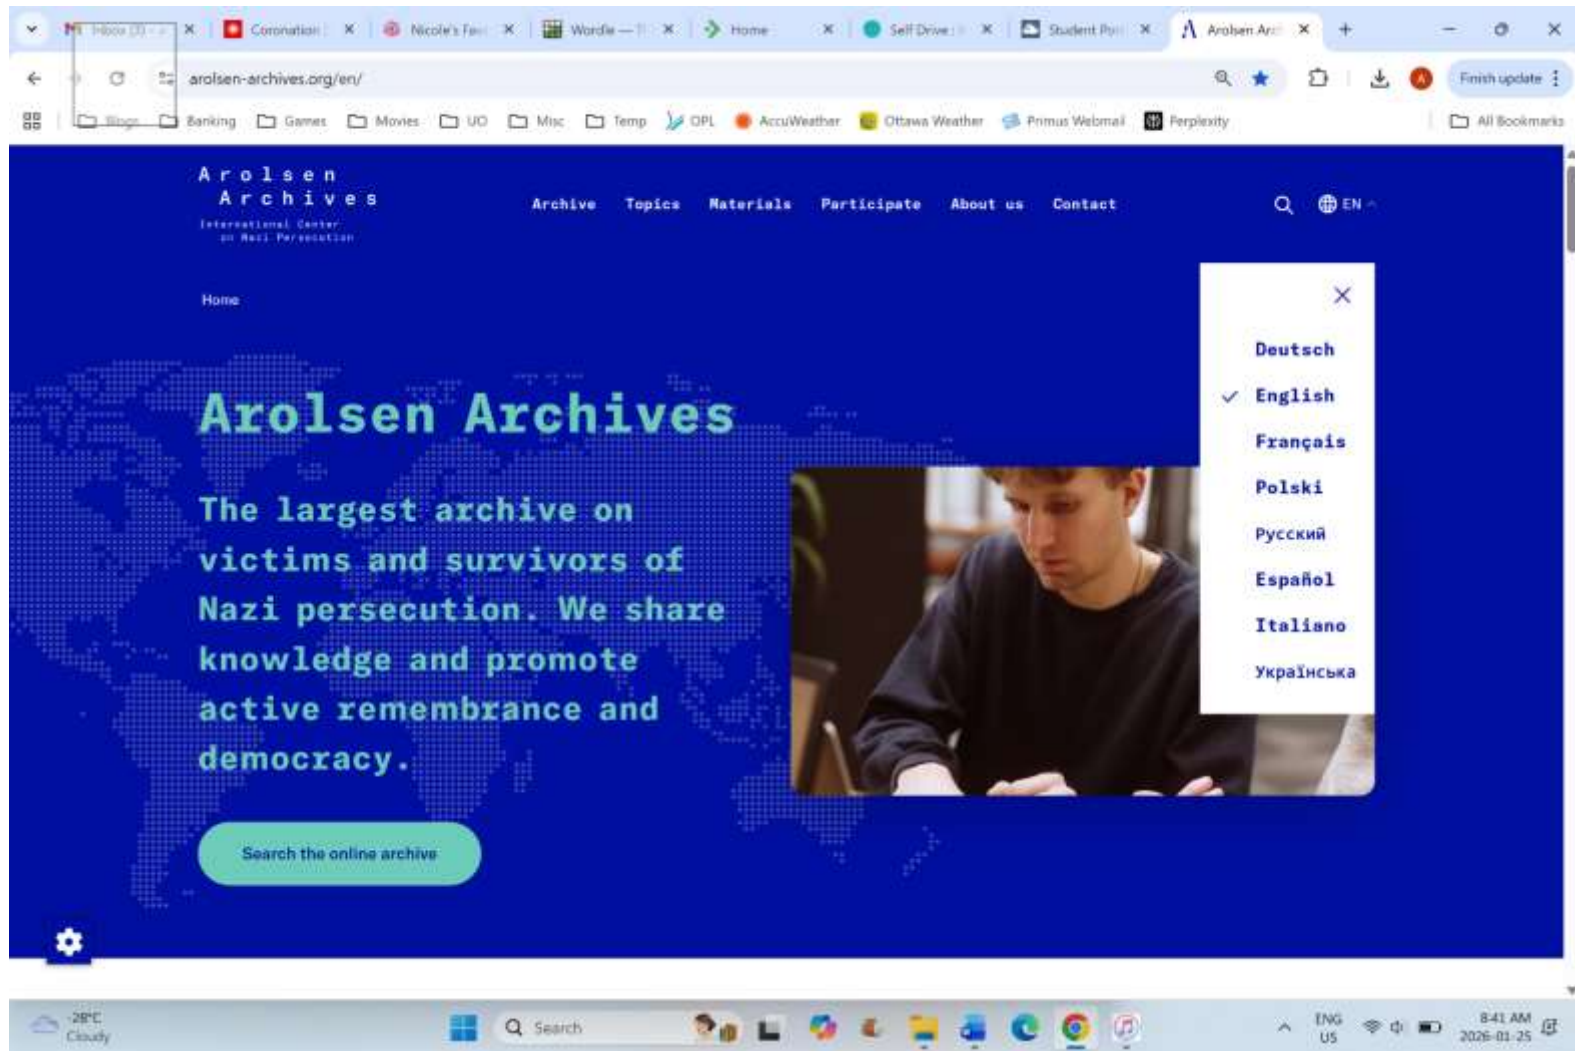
Inbox (3) - | Coronation | Nicole's Fe | Wordle — | Home | Self Drive | Student Por | Arolsen Arc

arolsen-archives.org/en/

Finish update

Blogs | Banking | Games | Movies | UO | Misc | Temp | OPL | AccuWeather | Ottawa Weather | Primus Webmail | Perplexity | All Bookmarks

Arolsen Archives
International Center on Nazi Persecution

Archive Topics Materials Participate About us Contact

EN

Home

Arolsen Archives

The largest archive on victims and survivors of Nazi persecution. We share knowledge and promote active remembrance and democracy.

Search the online archive

Deutsch
English
Français
Polski
Русский
Español
Italiano
Українська

-28°C
Cloudy

Search

ENG
US

8:41 AM
2026-01-25